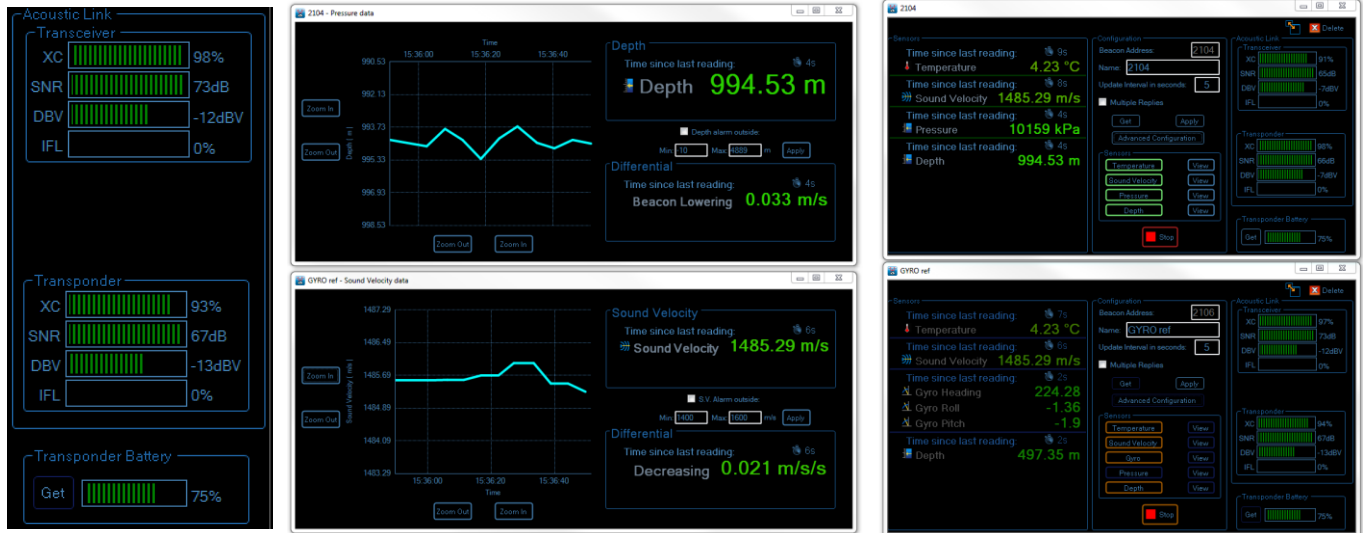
Acoustic Link
Transceiver
XC 98%
SNR 73dB
DBV -12dBV
IFL 0%

Transponder
XC 93%
SNR 67dB
DBV -13dBV
IFL 0%

Transponder Battery
Get 75%

2104 - Pressure data

Time
15:36:00 15:36:20 15:36:40
990.53
992.13
993.73
995.33
996.93
998.53
Depth ( m )
Zoom In
Zoom Out
Zoom Out Zoom In

Depth
Time since last reading: 4s
Depth 994.53 m
Depth alarm outside:
Min: 10 Max: 4889 m Apply
Differential
Time since last reading: 4s
Beacon Lowering 0.033 m/s

GYRO ref - Sound Velocity data

1487.29
1486.49
1485.69
1484.89
1484.09
1483.29
Sound Velocity ( m/s )
Zoom In
Zoom Out
15:36:00 15:36:20 15:36:40
Time
Zoom Out Zoom In

Sound Velocity
Time since last reading: 6s
Sound Velocity 1485.29 m/s
S.V. Alarm outside:
Min: 1400 Max: 1600 m/s Apply
Differential
Time since last reading: 6s
Decreasing 0.021 m/s/s

2104
Delete
Time since last reading: 9s
Temperature 4.23 °C
Time since last reading: 8s
Sound Velocity 1485.29 m/s
Time since last reading: 4s
Pressure 10159 kPa
Time since last reading: 4s
Depth 994.53 m

Configuration
Beacon Address: 2104
Name: 2104
Update Interval in seconds: 5
Multiple Replies
Get Apply
Advanced Configuration
Sensors
Temperature View
Sound Velocity View
Pressure View
Depth View
Stop

Acoustic Link
Transceiver
XC 91%
SNR 65dB
DBV -7dBV
IFL 0%
Transponder
XC 98%
SNR 66dB
DBV -7dBV
IFL 0%
Transponder Battery
Get 75%

GYRO ref
Delete
Sensors
Time since last reading: 7s
Temperature 4.23 °C
Time since last reading: 6s
Sound Velocity 1485.29 m/s
Time since last reading: 2s
Gyro Heading 224.28
Gyro Roll -1.36
Gyro Pitch -1.9
Time since last reading: 2s
Depth 497.35 m

Configuration
Beacon Address: 2106
Name: GYRO ref
Update Interval in seconds: 5
Multiple Replies
Get Apply
Advanced Configuration
Sensors
Temperature View
Sound Velocity View
Gyro View
Pressure View
Depth View
Stop

Acoustic Link
Transceiver
XC 97%
SNR 73dB
DBV -12dBV
IFL 0%
Transponder
XC 94%
SNR 67dB
DBV -13dBV
IFL 0%
Transponder Battery
Get 75%